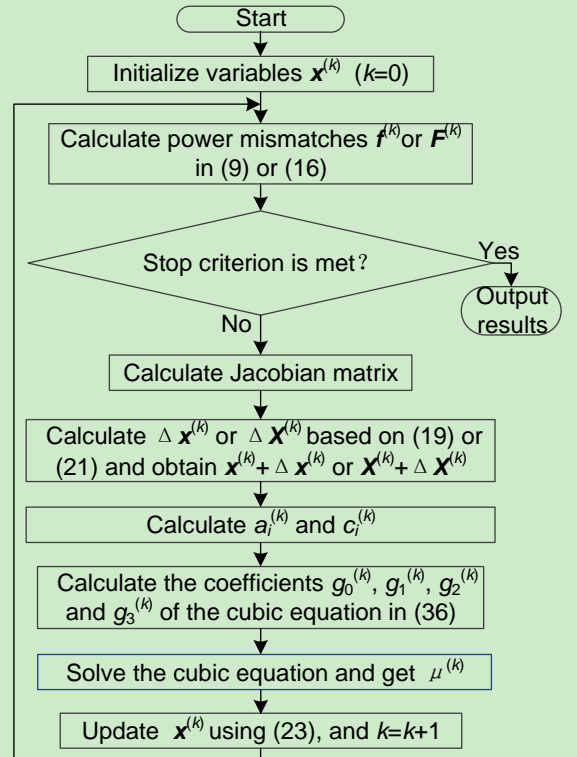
Start

Initialize variables $\boldsymbol{x}^{(k)}$ ($k$=0)

Calculate power mismatches $\boldsymbol{f}^{(k)}$or $\boldsymbol{F}^{(k)}$ in (9) or (16)

Stop criterion is met?

Yes

Output results

No

Calculate Jacobian matrix

Calculate $\Delta \boldsymbol{x}^{(k)}$ or $\Delta \boldsymbol{X}^{(k)}$ based on (19) or (21) and obtain $\boldsymbol{x}^{(k)}+\Delta \boldsymbol{x}^{(k)}$ or $\boldsymbol{X}^{(k)}+\Delta \boldsymbol{X}^{(k)}$

Calculate $a_i^{(k)}$ and $c_i^{(k)}$

Calculate the coefficients $g_0^{(k)}$, $g_1^{(k)}$, $g_2^{(k)}$ and $g_3^{(k)}$ of the cubic equation in (36)

Solve the cubic equation and get $\mu^{(k)}$

Update $\boldsymbol{x}^{(k)}$ using (23), and $k$=$k$+1